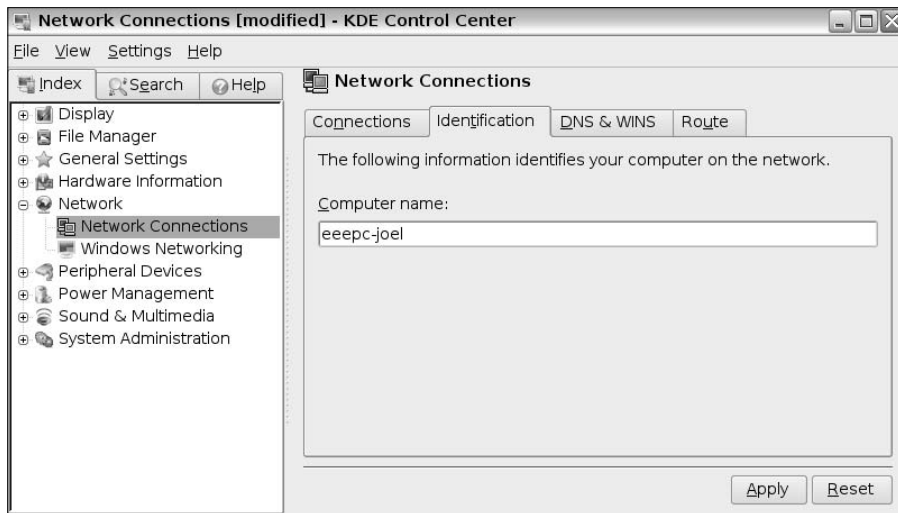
Network Connections [modified] - KDE Control Center

File View Settings Help

Index Search Help

Display
File Manager
General Settings
Hardware Information
Network
Network Connections
Windows Networking
Peripheral Devices
Power Management
Sound & Multimedia
System Administration

Network Connections

Connections Identification DNS & WINS Route

The following information identifies your computer on the network.

Computer name:

eeepc-joel

Apply Reset